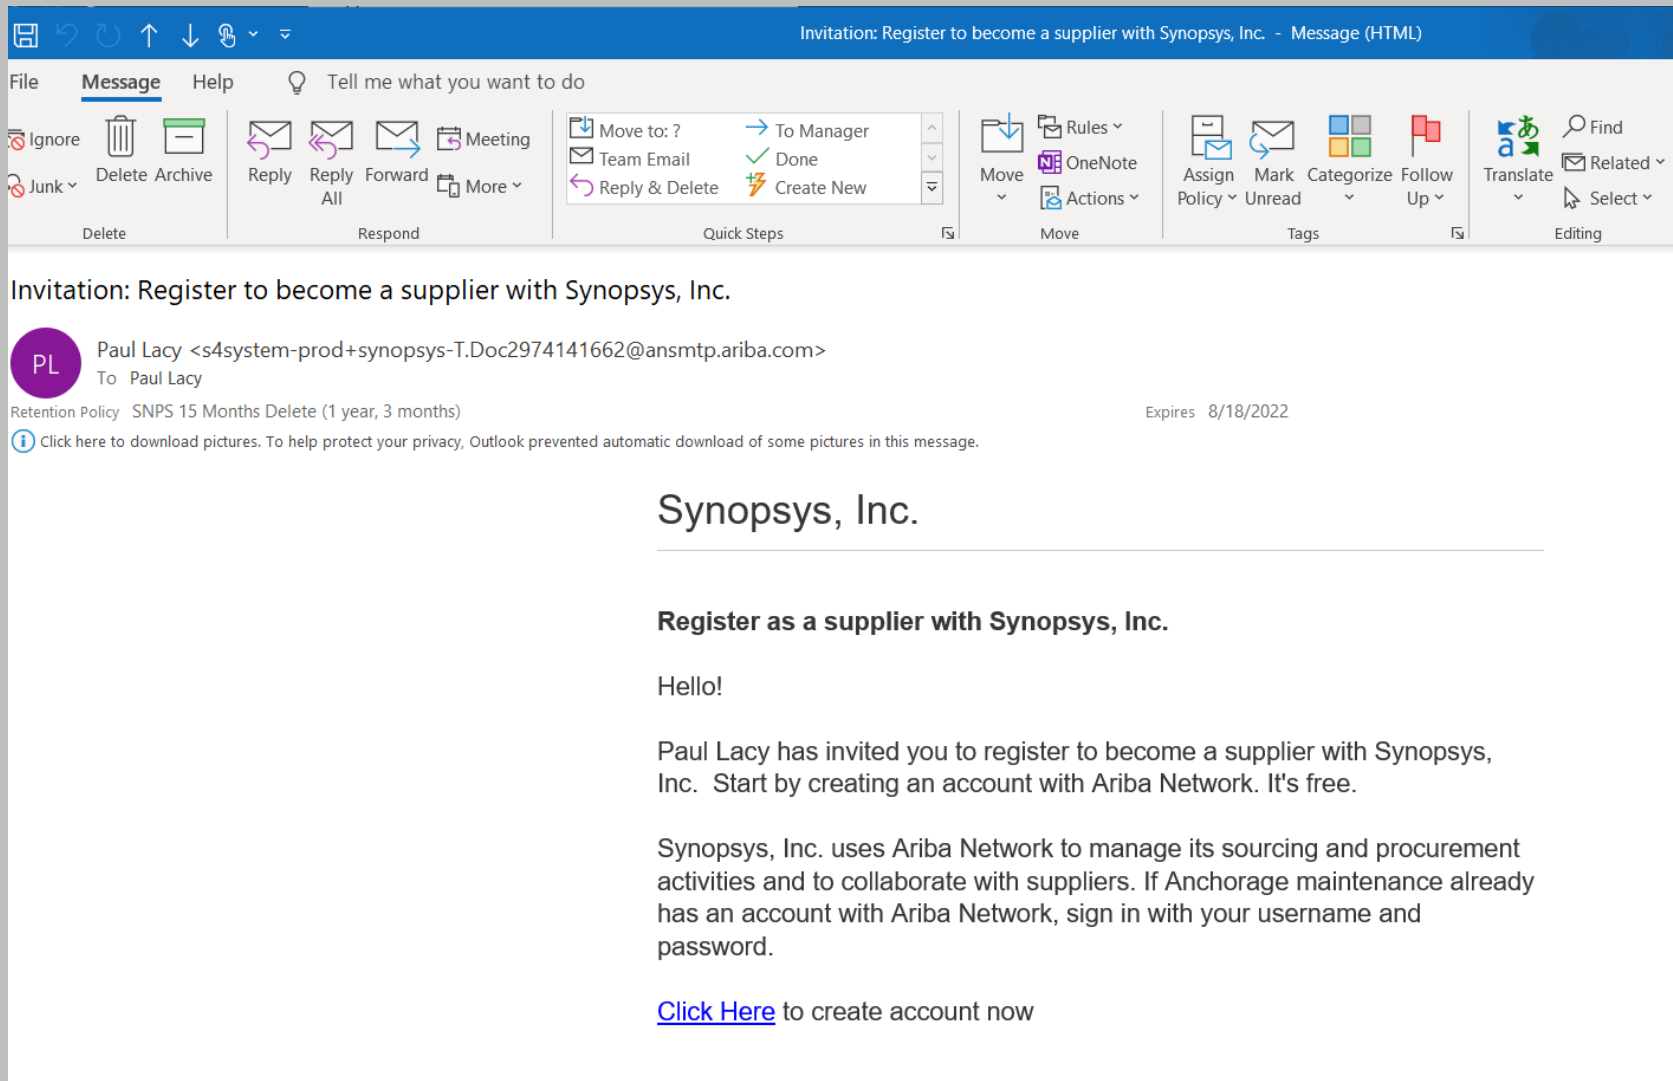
Invitation: Register to become a supplier with Synopsys, Inc. - Message (HTML)

File Message Help Tell me what you want to do

Ignore
Junk
Delete Archive
Delete

Reply Reply All Forward
Meeting
More
Respond

Move to: ?
Team Email
Reply & Delete
To Manager
Done
Create New
Quick Steps

Move
Rules
OneNote
Actions
Move

Assign Policy
Mark Unread
Categorize
Follow Up
Tags

Translate
Find
Related
Select
Editing

Invitation: Register to become a supplier with Synopsys, Inc.

PL
Paul Lacy <s4system-prod+synopsys-T.Doc2974141662@ansmtp.ariba.com>
To Paul Lacy
Retention Policy SNPS 15 Months Delete (1 year, 3 months)
Expires 8/18/2022
Click here to download pictures. To help protect your privacy, Outlook prevented automatic download of some pictures in this message.

Synopsys, Inc.

Register as a supplier with Synopsys, Inc.

Hello!

Paul Lacy has invited you to register to become a supplier with Synopsys, Inc. Start by creating an account with Ariba Network. It's free.

Synopsys, Inc. uses Ariba Network to manage its sourcing and procurement activities and to collaborate with suppliers. If Anchorage maintenance already has an account with Ariba Network, sign in with your username and password.

Click Here to create account now